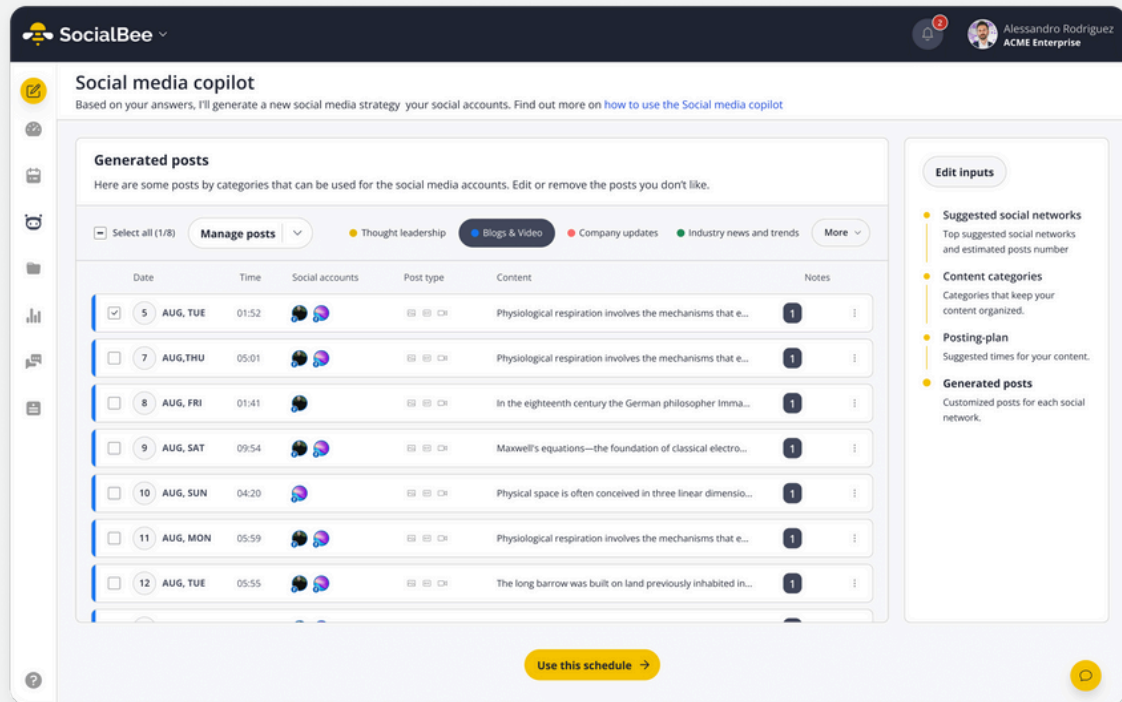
SocialBee

2

Alessandro Rodriguez
ACME Enterprise

Social media copilot

Based on your answers, I'll generate a new social media strategy your social accounts. Find out more on how to use the Social media copilot

Generated posts

Here are some posts by categories that can be used for the social media accounts. Edit or remove the posts you don't like.

Select all (1/8) Manage posts Thought leadership Blogs & Video Company updates Industry news and trends More

| Date | Time | Social accounts | Post type | Content | Notes |
|---|---|---|---|---|---|
| 5 AUG, TUE | 01:52 | | | Physiological respiration involves the mechanisms that e... | 1 |
| 7 AUG,THU | 05:01 | | | Physiological respiration involves the mechanisms that e... | 1 |
| 8 AUG, FRI | 01:41 | | | In the eighteenth century the German philosopher Imma... | 1 |
| 9 AUG, SAT | 09:54 | | | Maxwell's equations—the foundation of classical electro... | 1 |
| 10 AUG, SUN | 04:20 | | | Physical space is often conceived in three linear dimensio... | 1 |
| 11 AUG, MON | 05:59 | | | Physiological respiration involves the mechanisms that e... | 1 |
| 12 AUG, TUE | 05:55 | | | The long barrow was built on land previously inhabited in... | 1 |

Edit inputs

Suggested social networks
Top suggested social networks and estimated posts number

Content categories
Categories that keep your content organized.

Posting-plan
Suggested times for your content.

Generated posts
Customized posts for each social network.

Use this schedule →